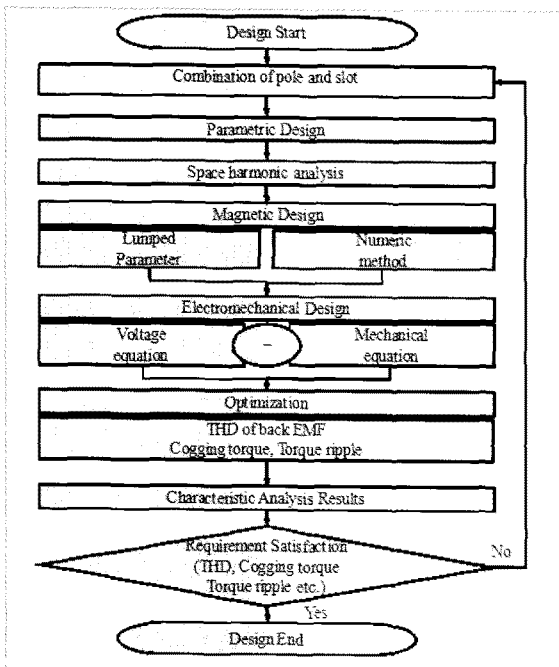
Design Start

Combination of pole and slot

Parametric Design

Space harmonic analysis

Magnetic Design

Lumped Parameter

Numeric method

Electromechanical Design

Voltage equation

Mechanical equation

Optimization

THD of back EMF
Cogging torque, Torque ripple

Characteristic Analysis Results

Requirement Satisfaction
(THD, Cogging torque
Torque ripple etc.)

No

Yes

Design End